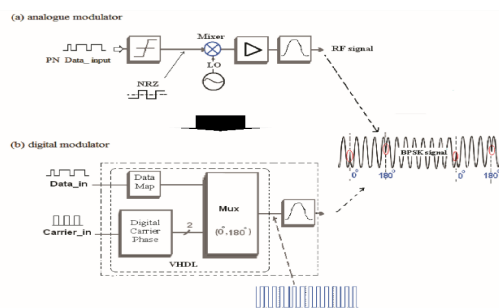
(a) analogue modulator

PN Data_ input

NRZ

Mixer

LO

RF signal

(b) digital modulator

Data_in

Data Map

Carrier_in

Digital Carrier Phase

2

Mux

$(0^\circ, 180^\circ)$

VHDL

BPSK signal

$0^\circ$ $180^\circ$ $0^\circ$ $180^\circ$